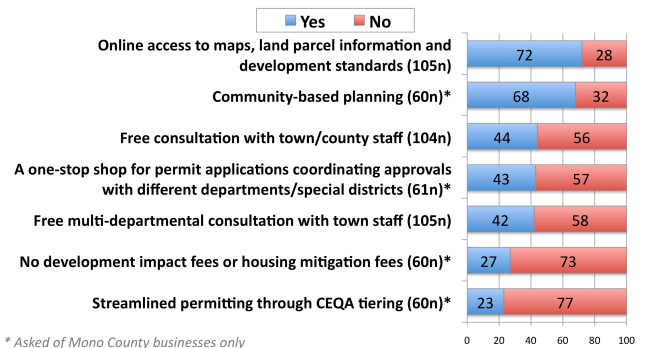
Yes No

| | Yes | No |
|---|---|---|
| Online access to maps, land parcel information and development standards (105n) | 72 | 28 |
| Community-based planning (60n)* | 68 | 32 |
| Free consultation with town/county staff (104n) | 44 | 56 |
| A one-stop shop for permit applications coordinating approvals with different departments/special districts (61n)* | 43 | 57 |
| Free multi-departmental consultation with town staff (105n) | 42 | 58 |
| No development impact fees or housing mitigation fees (60n)* | 27 | 73 |
| Streamlined permitting through CEQA tiering (60n)* | 23 | 77 |

0 20 40 60 80 100

* Asked of Mono County businesses only